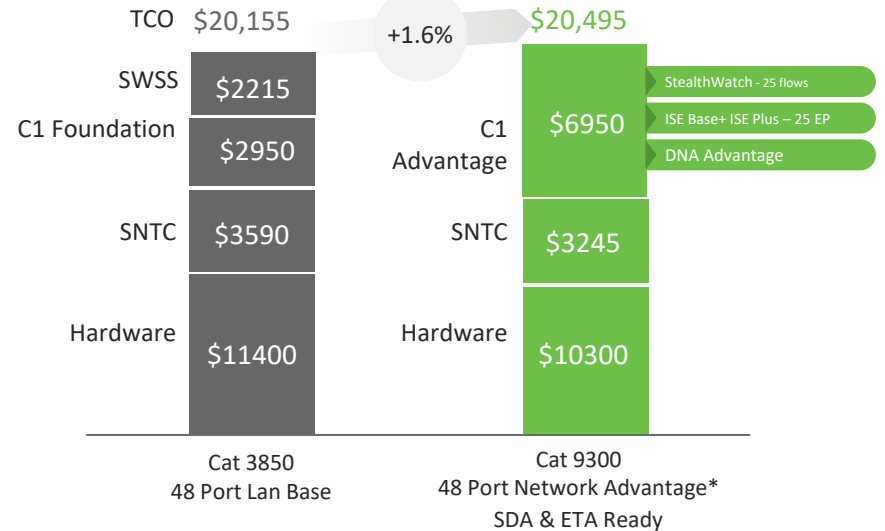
TCO $20,155

+1.6%

$20,495

SWSS $2215

C1 Foundation $2950

SNTC $3590

Hardware $11400

C1 Advantage $6950

StealthWatch - 25 flows

ISE Base+ ISE Plus – 25 EP

DNA Advantage

SNTC $3245

Hardware $10300

Cat 3850
48 Port Lan Base

Cat 9300
48 Port Network Advantage*
SDA & ETA Ready